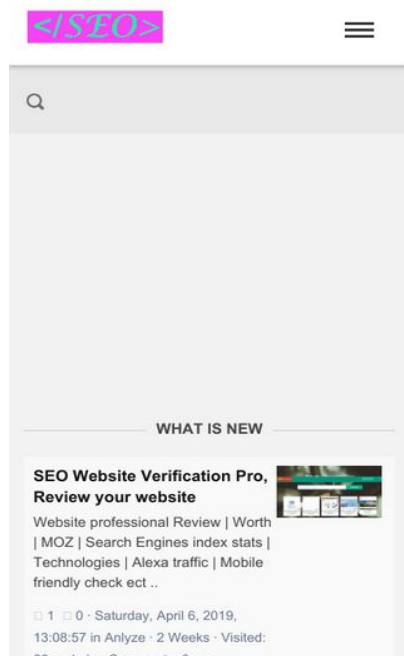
</SEO>

WHAT IS NEW

SEO Website Verification Pro, Review your website

Website professional Review | Worth | MOZ | Search Engines index stats | Technologies | Alexa traffic | Mobile friendly check ect ..

□ 1 □ 0 · Saturday, April 6, 2019, 13:08:57 in Anlyze · 2 Weeks · Visited: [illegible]